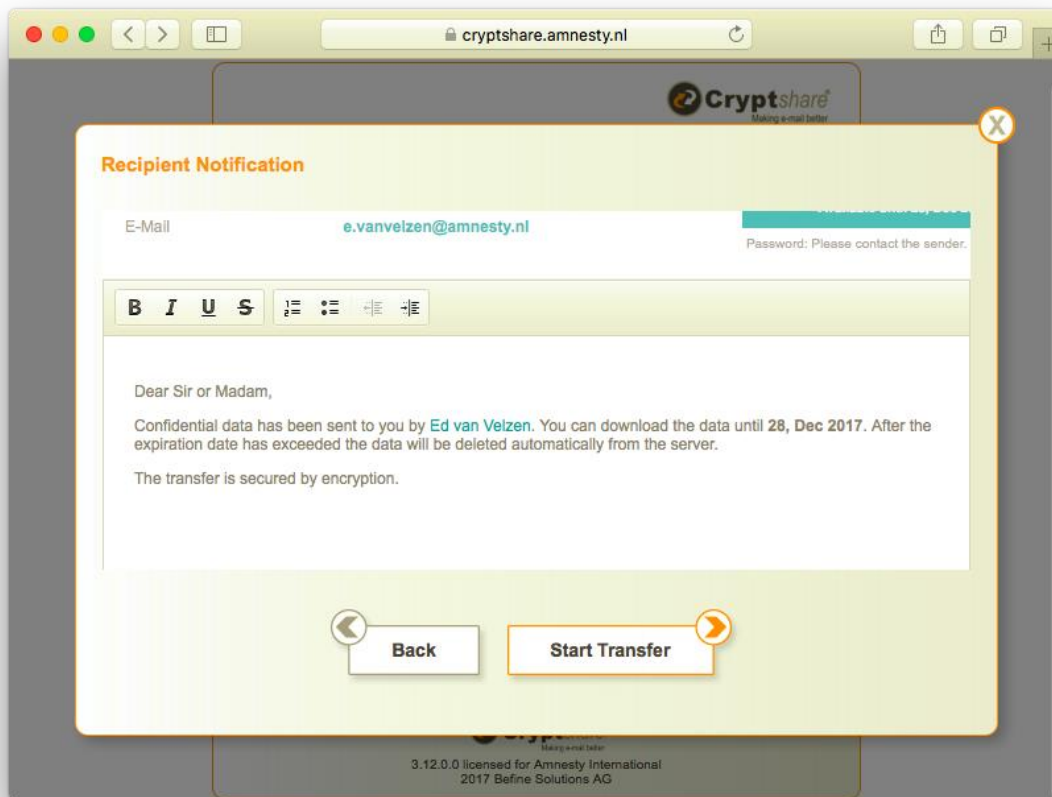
cryptshare.amnesty.nl

Cryptshare
Making e-mail better

X

Recipient Notification

E-Mail e.vanvelzen@amnesty.nl

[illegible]

Password: Please contact the sender.

B I U S

Dear Sir or Madam,

Confidential data has been sent to you by Ed van Velzen. You can download the data until 28, Dec 2017. After the expiration date has exceeded the data will be deleted automatically from the server.

The transfer is secured by encryption.

Back

Start Transfer

Making e-mail better

3.12.0.0 licensed for Amnesty International
2017 Befine Solutions AG